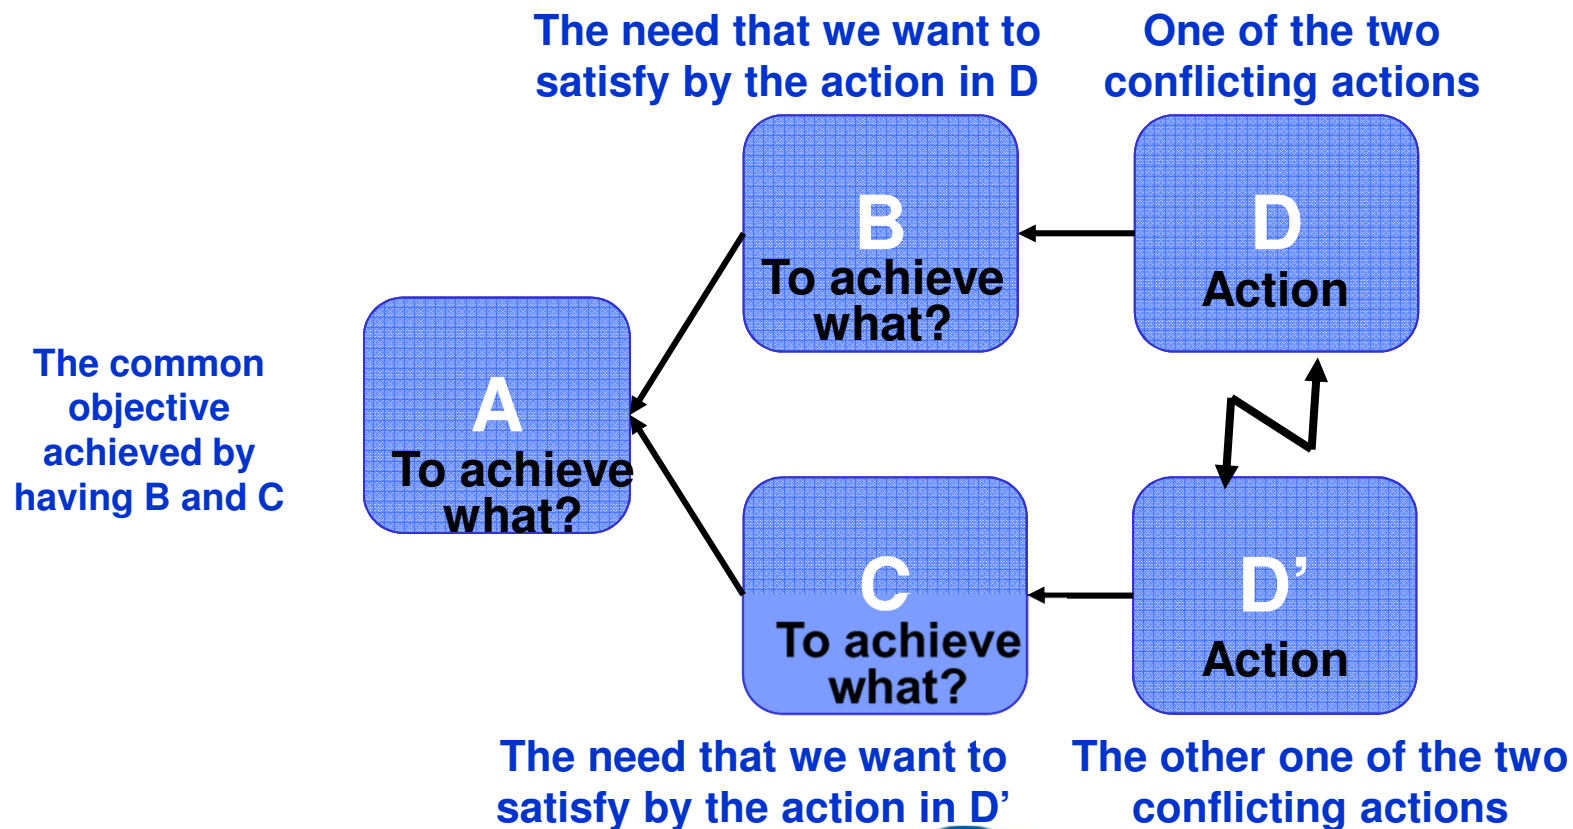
The need that we want to satisfy by the action in D

One of the two conflicting actions

The common objective achieved by having B and C

A
To achieve what?

B
To achieve what?

D
Action

C
To achieve what?

D'
Action

The need that we want to satisfy by the action in D'

The other one of the two conflicting actions